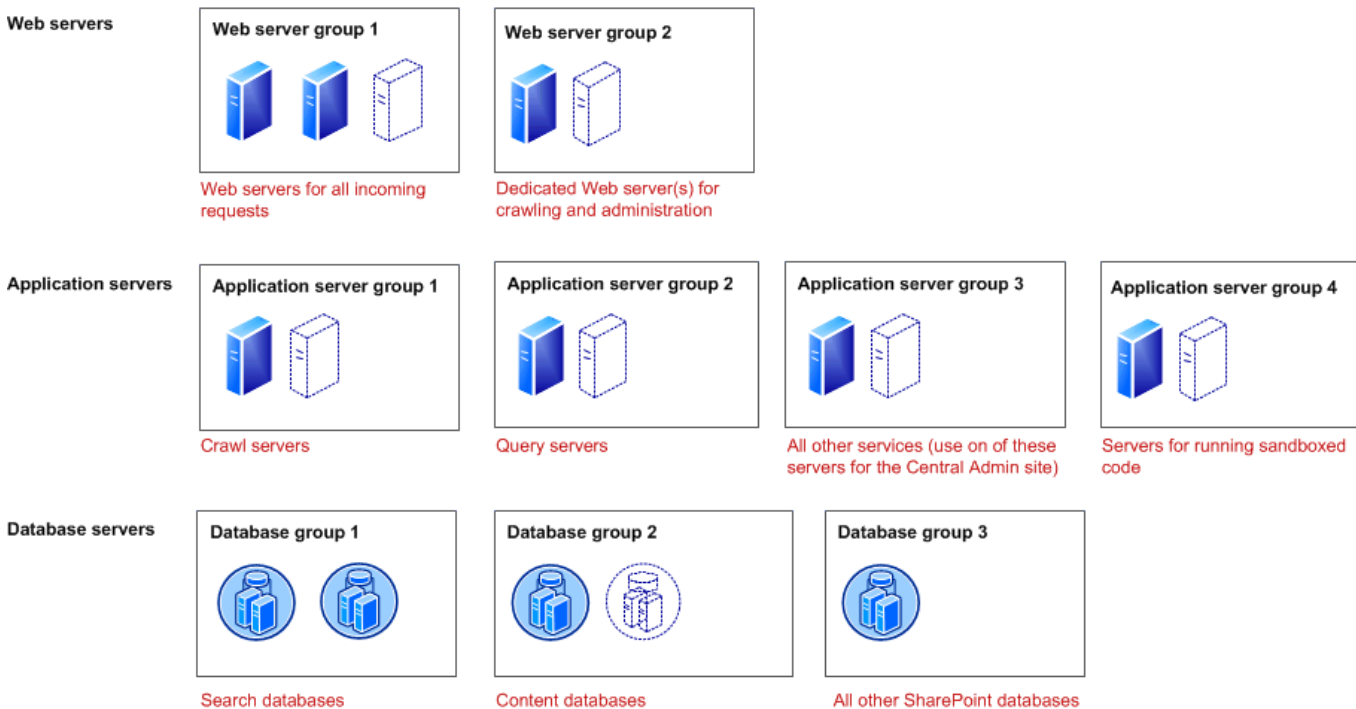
Web servers

Web server group 1

Web servers for all incoming requests

Web server group 2

Dedicated Web server(s) for crawling and administration

Application servers

Application server group 1

Crawl servers

Application server group 2

Query servers

Application server group 3

All other services (use on of these servers for the Central Admin site)

Application server group 4

Servers for running sandboxed code

Database servers

Database group 1

Search databases

Database group 2

Content databases

Database group 3

All other SharePoint databases